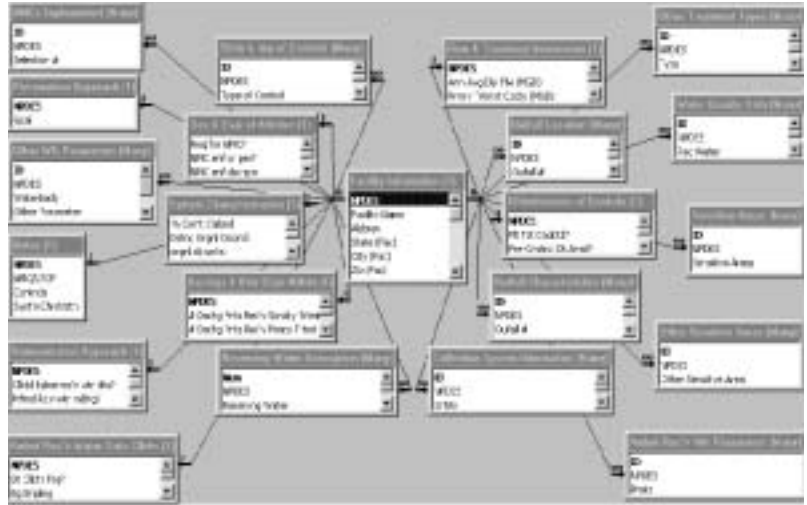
NPDES Implementation (Water)
ID
NPDES
Selection of

Pretreatment Approach (1)
NPDES
Null

Other NPDES Parameters (Many)
ID
NPDES
Waterbody
Other Parameter

Status (1)
NPDES
NPDES/CSO
Controls
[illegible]

Sewage Unit Approach (1)
NPDES
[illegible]
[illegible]

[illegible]
NPDES
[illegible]
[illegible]

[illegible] Control (Many)
ID
NPDES
Type of Control

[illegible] (1)
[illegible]
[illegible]
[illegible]

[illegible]
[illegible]
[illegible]
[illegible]

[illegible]
NPDES
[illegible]
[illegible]

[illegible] (Many)
Num
NPDES
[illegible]

Facility Information (1)
NPDES
Facility Name
Address
State (Fac)
City (Fac)
Zip (Fac)

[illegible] (1)
NPDES
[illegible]
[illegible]

Outfall Location (Many)
ID
NPDES
Outfall

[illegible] (1)
NPDES
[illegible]
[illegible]

Outfall Characteristics (Many)
ID
NPDES
Outfall #

Collection System Information (Water)
ID
NPDES
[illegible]

Other Treatment Types (Water)
ID
NPDES
Type

Water Quality Info (Water)
ID
NPDES
Rec Water

Sensitive Areas (Water)
ID
NPDES
Sensitive Area

Other Sensitive Areas (Many)
ID
NPDES
Other Sensitive Area

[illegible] (Water)
ID
NPDES
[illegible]